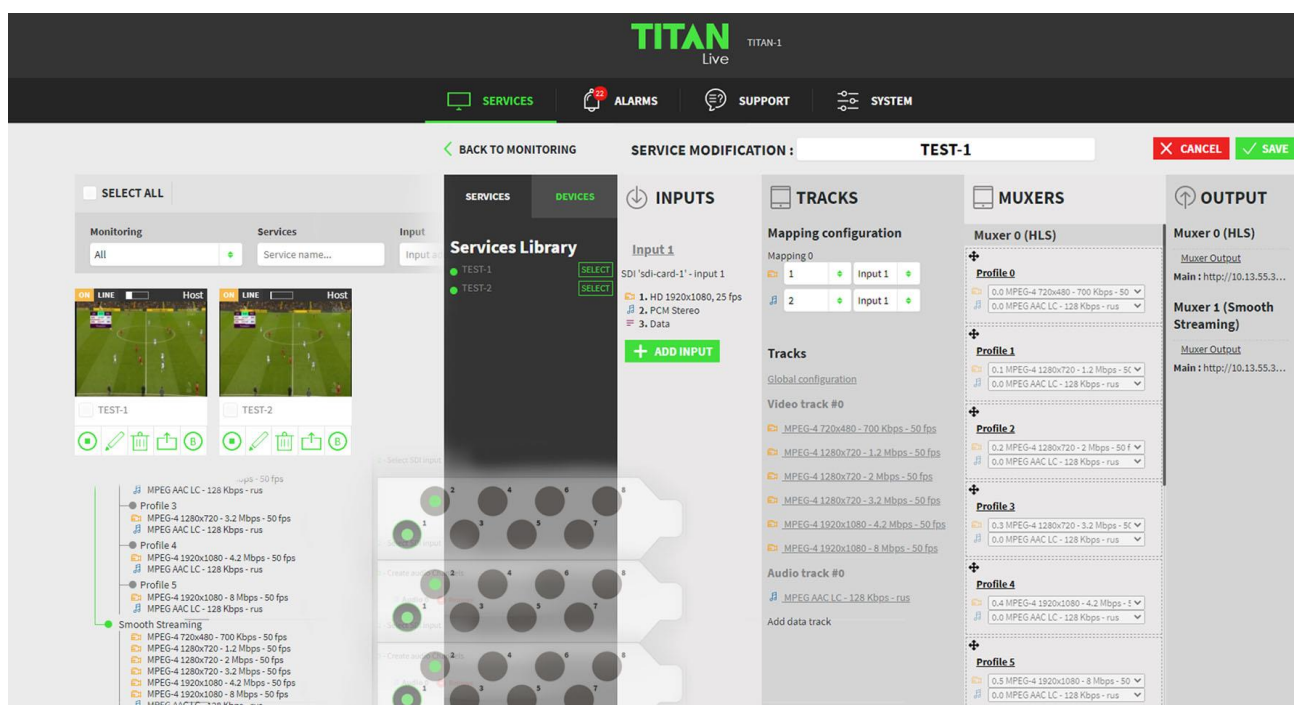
TITAN Live TITAN-1

SERVICES 22 ALARMS SUPPORT SYSTEM

BACK TO MONITORING SERVICE MODIFICATION : TEST-1 CANCEL SAVE

SELECT ALL

Monitoring All Services Service name... Input Input a

ON LINE Host ON LINE Host

TEST-1 TEST-2

SERVICES DEVICES

Services Library
TEST-1 SELECT
TEST-2 SELECT

INPUTS

Input 1
SDI 'sdi-card-1' - input 1
1. HD 1920x1080, 25 fps
2. PCM Stereo
3. Data
ADD INPUT

TRACKS

Mapping configuration
Mapping 0
1 Input 1
2 Input 1

Tracks
Global configuration
Video track #0
MPEG-4 720x480 - 700 Kbps - 50 fps
MPEG-4 1280x720 - 1.2 Mbps - 50 fps
MPEG-4 1280x720 - 2 Mbps - 50 fps
MPEG-4 1280x720 - 3.2 Mbps - 50 fps
MPEG-4 1920x1080 - 4.2 Mbps - 50 fps
MPEG-4 1920x1080 - 8 Mbps - 50 fps
Audio track #0
MPEG AAC LC - 128 Kbps - rus
Add data track

MUXERS

Muxer 0 (HLS)
Profile 0
0.0 MPEG-4 720x480 - 700 Kbps - 50
0.0 MPEG AAC LC - 128 Kbps - rus
Profile 1
0.1 MPEG-4 1280x720 - 1.2 Mbps - 5(
0.0 MPEG AAC LC - 128 Kbps - rus
Profile 2
0.2 MPEG-4 1280x720 - 2 Mbps - 50 f
0.0 MPEG AAC LC - 128 Kbps - rus
Profile 3
0.3 MPEG-4 1280x720 - 3.2 Mbps - 5(
0.0 MPEG AAC LC - 128 Kbps - rus
Profile 4
0.4 MPEG-4 1920x1080 - 4.2 Mbps - 5
0.0 MPEG AAC LC - 128 Kbps - rus
Profile 5
0.5 MPEG-4 1920x1080 - 8 Mbps - 50
0.0 MPEG AAC LC - 128 Kbps - rus

OUTPUT

Muxer 0 (HLS)
Muxer Output
Main : http://10.13.55.3...
Muxer 1 (Smooth Streaming)
Muxer Output
Main : http://10.13.55.3...

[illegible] - 50 fps
MPEG AAC LC - 128 Kbps - rus
Profile 3
MPEG-4 1280x720 - 3.2 Mbps - 50 fps
MPEG AAC LC - 128 Kbps - rus
Profile 4
MPEG-4 1920x1080 - 4.2 Mbps - 50 fps
MPEG AAC LC - 128 Kbps - rus
Profile 5
MPEG-4 1920x1080 - 8 Mbps - 50 fps
MPEG AAC LC - 128 Kbps - rus
Smooth Streaming
MPEG-4 720x480 - 700 Kbps - 50 fps
MPEG-4 1280x720 - 1.2 Mbps - 50 fps
MPEG-4 1280x720 - 2 Mbps - 50 fps
MPEG-4 1280x720 - 3.2 Mbps - 50 fps
MPEG-4 1920x1080 - 4.2 Mbps - 50 fps
MPEG-4 1920x1080 - 8 Mbps - 50 fps
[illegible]

2 4 6 8 1 3 5 7
2 4 6 8 1 3 5 7
2 4 6 8 1 3 5 7